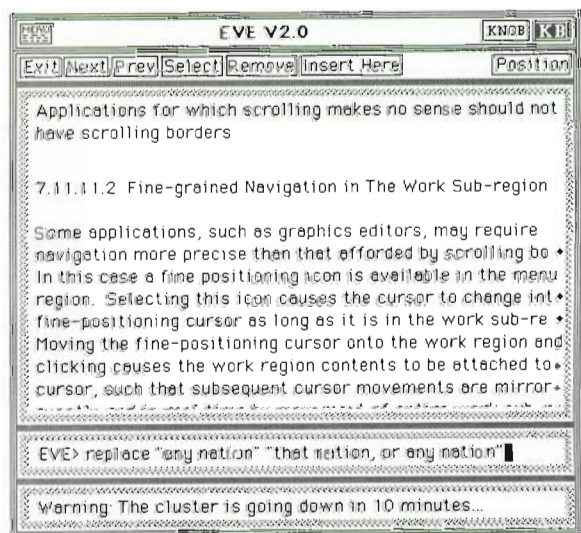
EVE V2.0

KNOB KB

Exit Next Prev Select Remove Insert Here Position

Applications for which scrolling makes no sense should not have scrolling borders

7.11.11.2 Fine-grained Navigation in The Work Sub-region

Some applications, such as graphics editors, may require navigation more precise than that afforded by scrolling bo In this case a fine positioning icon is available in the menu region. Selecting this icon causes the cursor to change int fine-positioning cursor as long as it is in the work sub-re Moving the fine-positioning cursor onto the work region and clicking causes the work region contents to be attached to cursor, such that subsequent cursor movements are mirror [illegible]

EVE> replace "any nation" "that nation, or any nation"

Warning: The cluster is going down in 10 minutes...